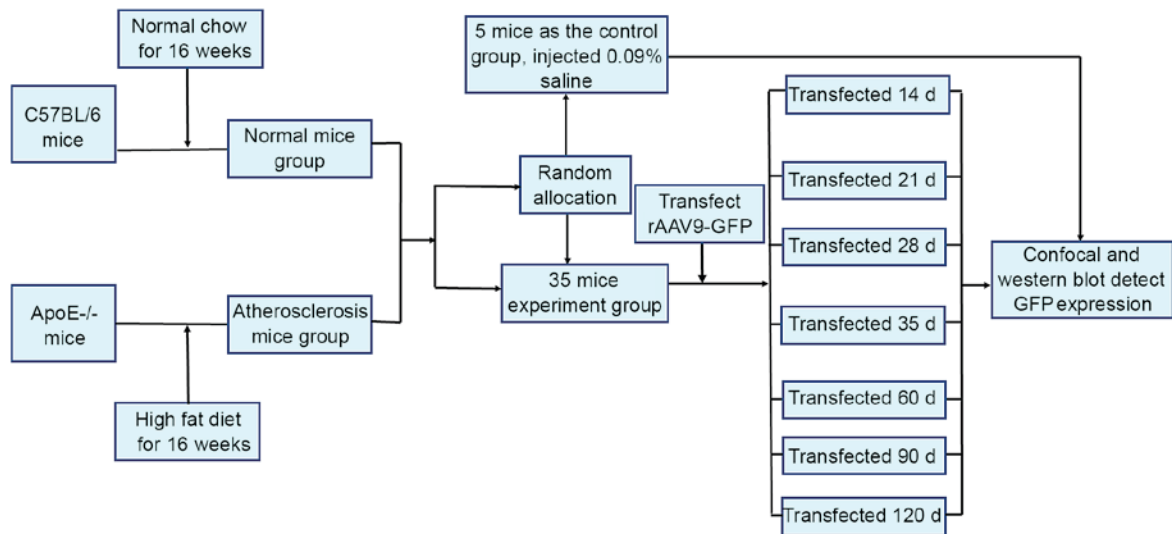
Normal chow for 16 weeks

C57BL/6 mice

Normal mice group

ApoE-/- mice

Atherosclerosis mice group

High fat diet for 16 weeks

5 mice as the control group, injected 0.09% saline

Random allocation

Transfect rAAV9-GFP

35 mice experiment group

Transfected 14 d

Transfected 21 d

Transfected 28 d

Transfected 35 d

Transfected 60 d

Transfected 90 d

Transfected 120 d

Confocal and western blot detect GFP expression